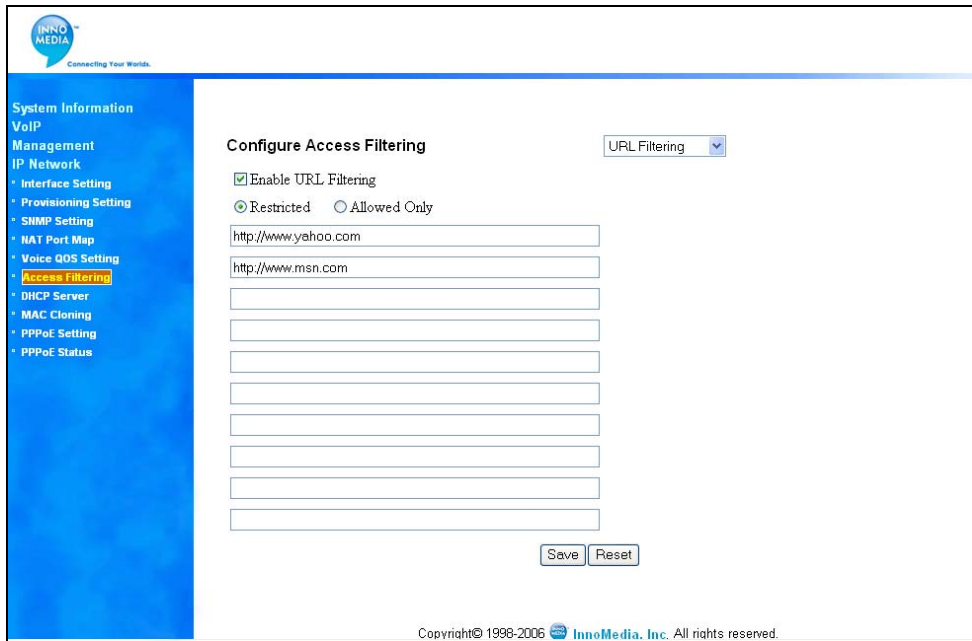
INNO MEDIA
Connecting Your Worlds.

System Information
VoIP
Management
IP Network
Interface Setting
Provisioning Setting
SNMP Setting
NAT Port Map
Voice QOS Setting
Access Filtering
DHCP Server
MAC Cloning
PPPoE Setting
PPPoE Status

Configure Access Filtering

URL Filtering

Enable URL Filtering

Restricted Allowed Only

http://www.yahoo.com

http://www.msn.com

Save Reset

Copyright© 1998-2006 InnoMedia, Inc. All rights reserved.